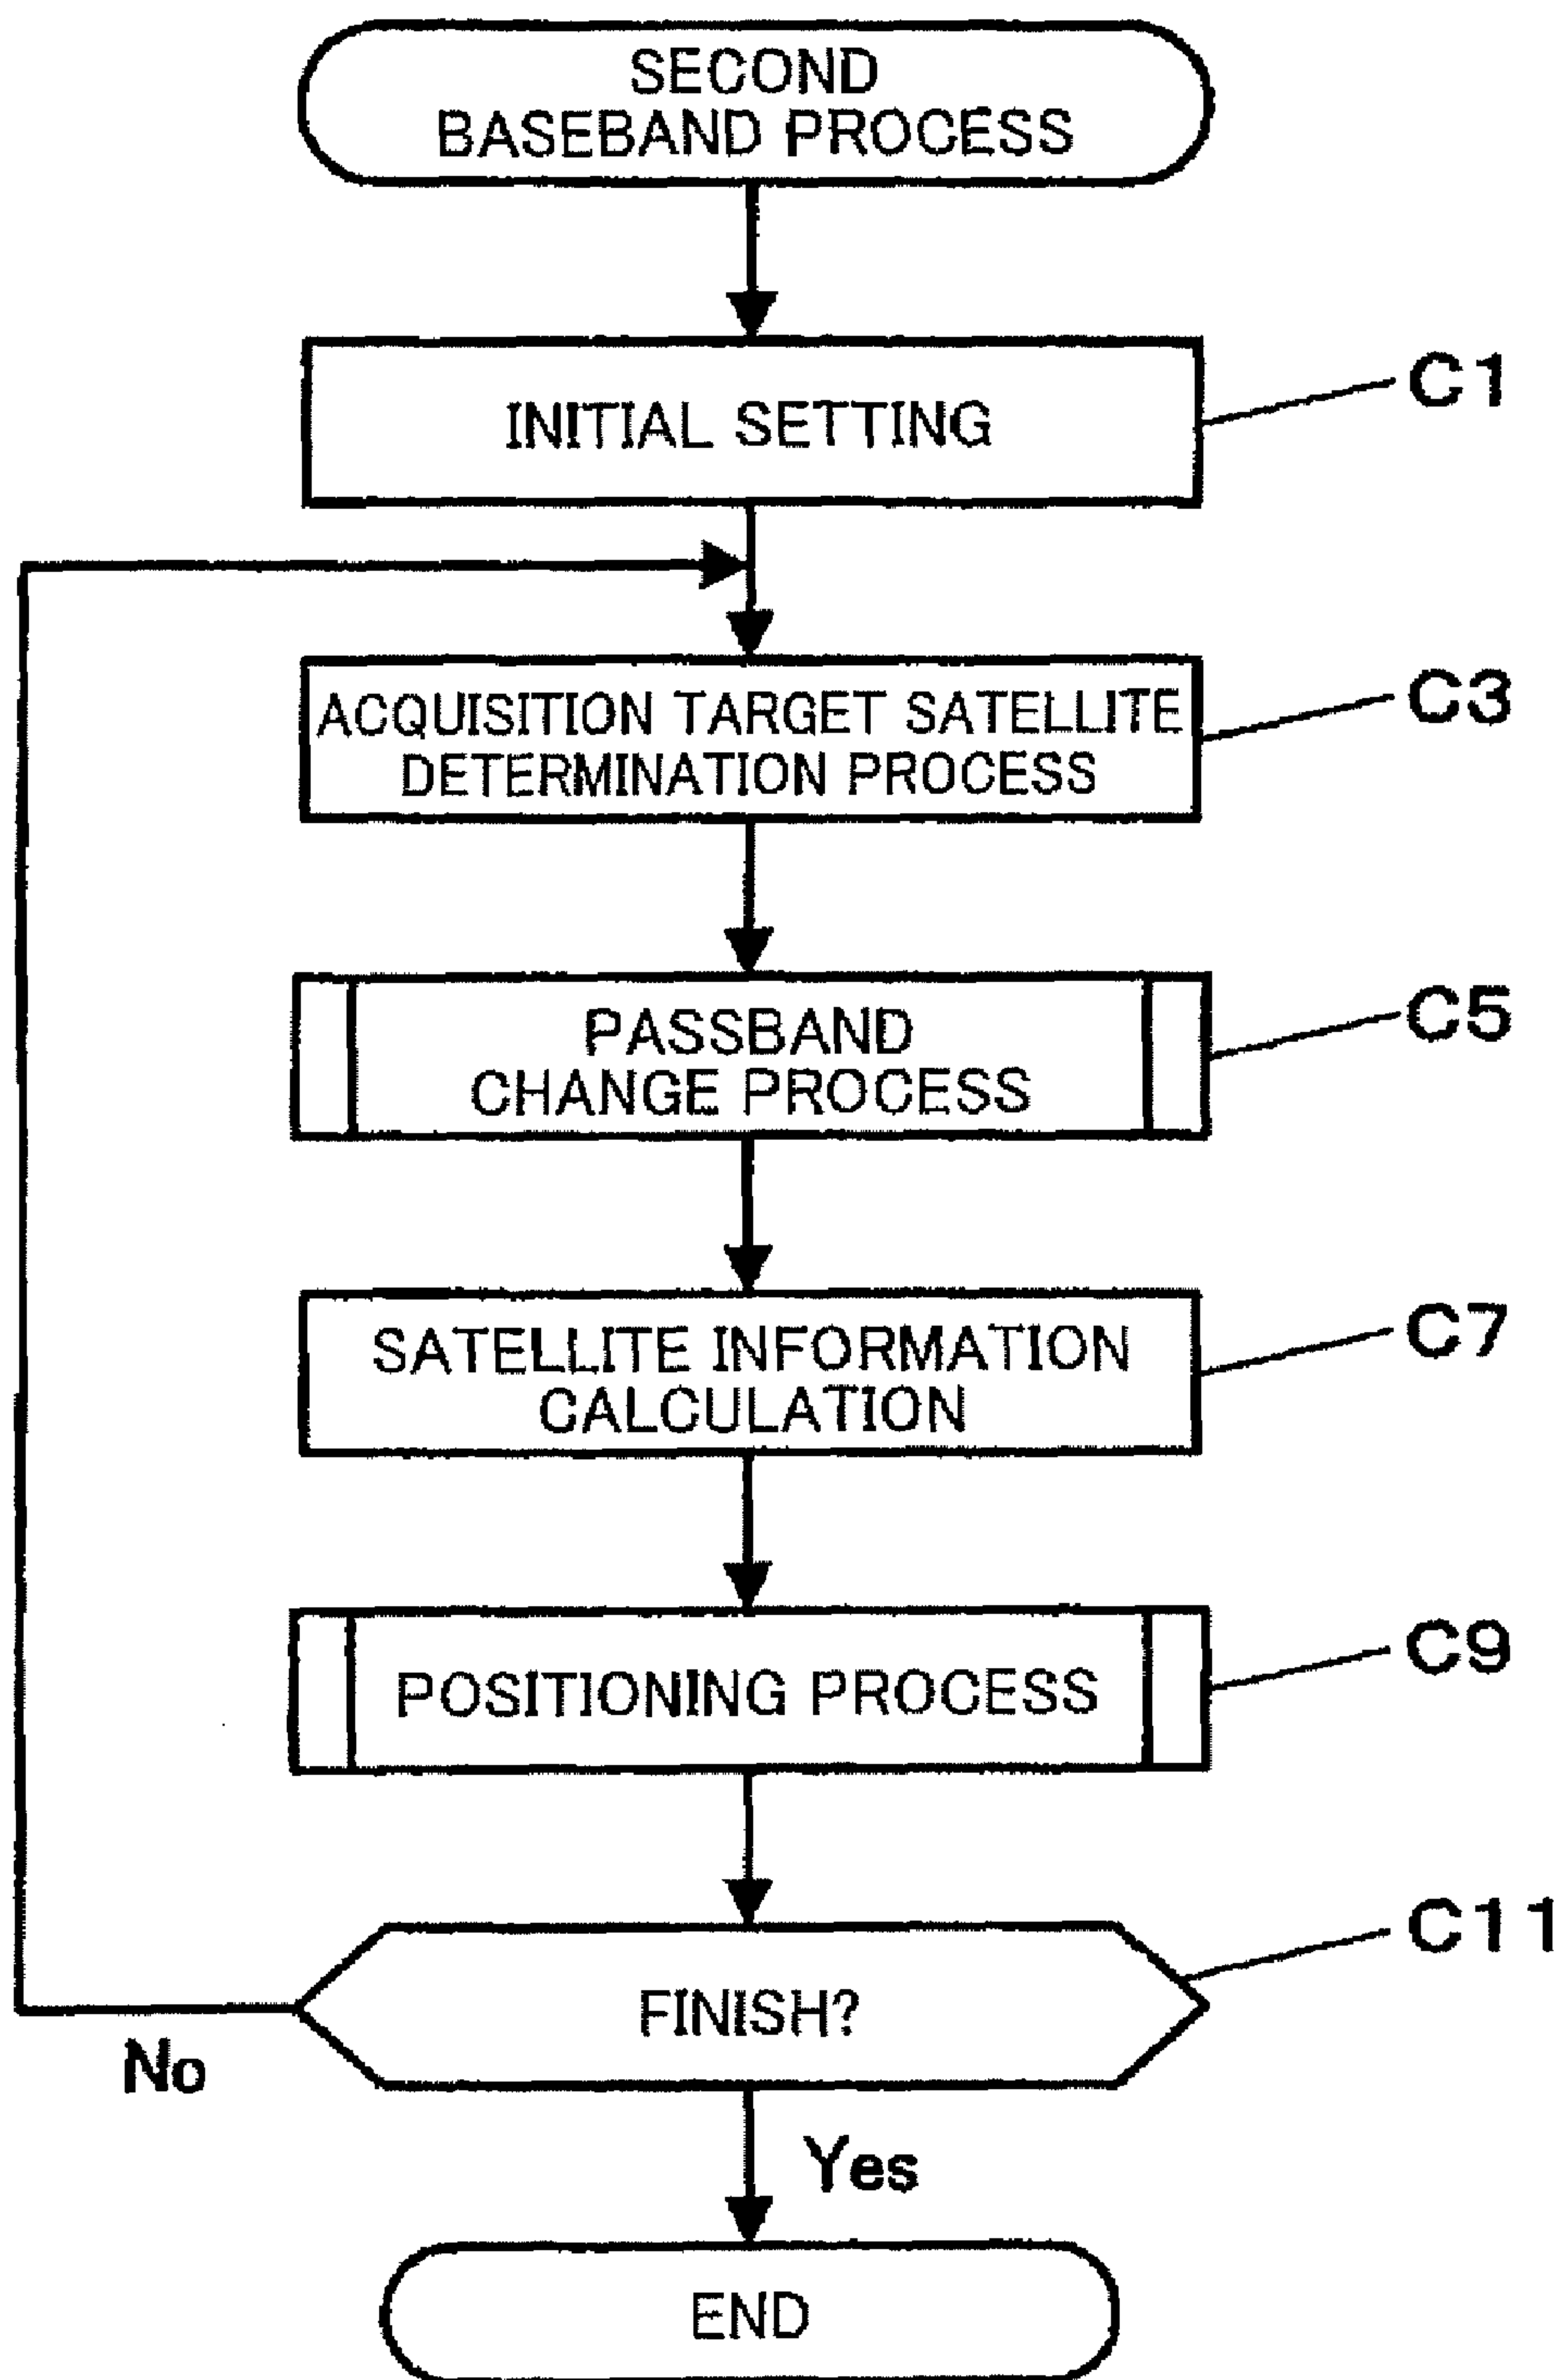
SECOND BASEBAND PROCESS

INITIAL SETTING

C1

ACQUISITION TARGET SATELLITE DETERMINATION PROCESS

C3

PASSBAND CHANGE PROCESS

C5

SATELLITE INFORMATION CALCULATION

C7

POSITIONING PROCESS

C9

FINISH?

C11

No

Yes

END